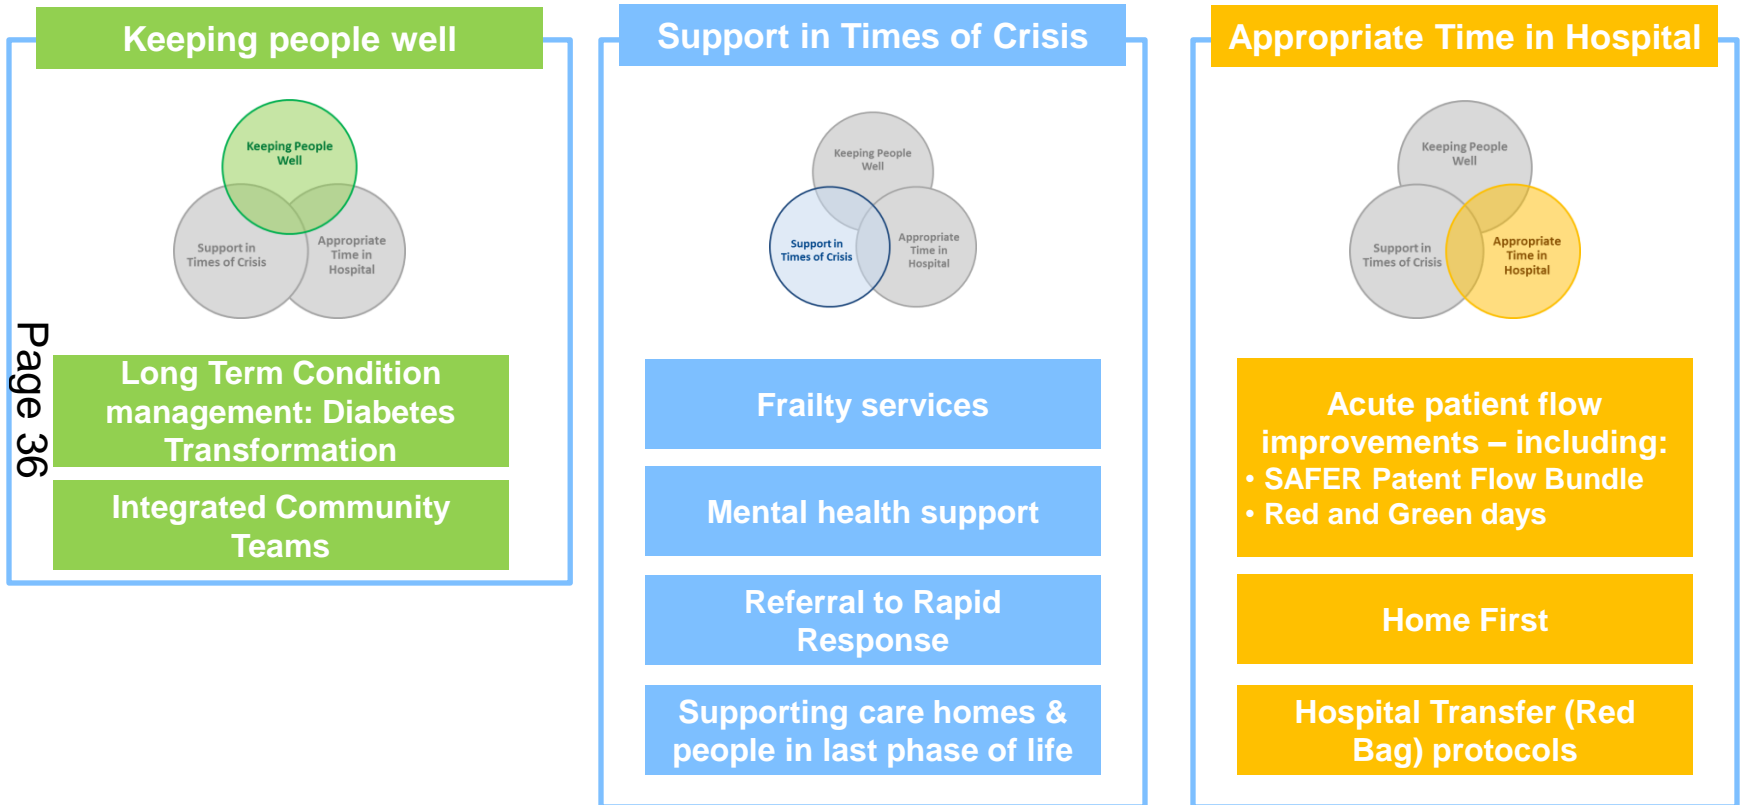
Keeping people well

Keeping People Well

Support in Times of Crisis

Appropriate Time in Hospital

Page 36

Long Term Condition management: Diabetes Transformation

Integrated Community Teams

Support in Times of Crisis

Keeping People Well

Support in Times of Crisis

Appropriate Time in Hospital

Frailty services

Mental health support

Referral to Rapid Response

Supporting care homes & people in last phase of life

Appropriate Time in Hospital

Keeping People Well

Support in Times of Crisis

Appropriate Time in Hospital

Acute patient flow improvements – including:
• SAFER Patent Flow Bundle
• Red and Green days

Home First

Hospital Transfer (Red Bag) protocols